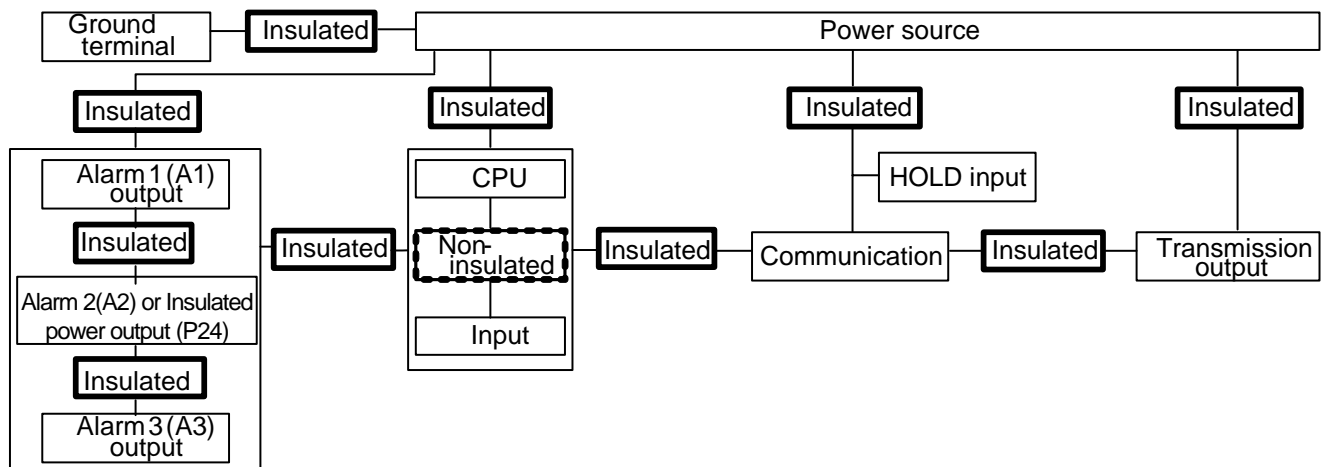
Ground terminal

Insulated

Power source

Insulated

Insulated

Insulated

Insulated

Alarm 1 (A1) output

Insulated

Alarm 2(A2) or Insulated power output (P24)

Insulated

Alarm 3 (A3) output

Insulated

CPU

Non-insulated

Input

Insulated

HOLD input

Communication

Insulated

Transmission output